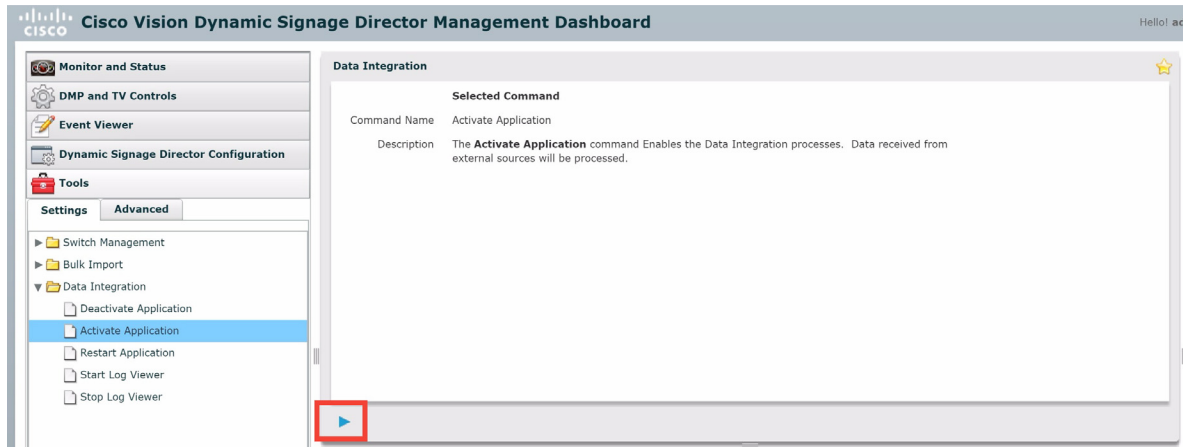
cisco Cisco Vision Dynamic Signage Director Management Dashboard

Hello! a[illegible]

Monitor and Status

DMP and TV Controls

Event Viewer

Dynamic Signage Director Configuration

Tools

Settings Advanced

Switch Management
Bulk Import
Data Integration
Deactivate Application
Activate Application
Restart Application
Start Log Viewer
Stop Log Viewer

Data Integration

Selected Command

Command Name Activate Application

Description The **Activate Application** command Enables the Data Integration processes. Data received from external sources will be processed.